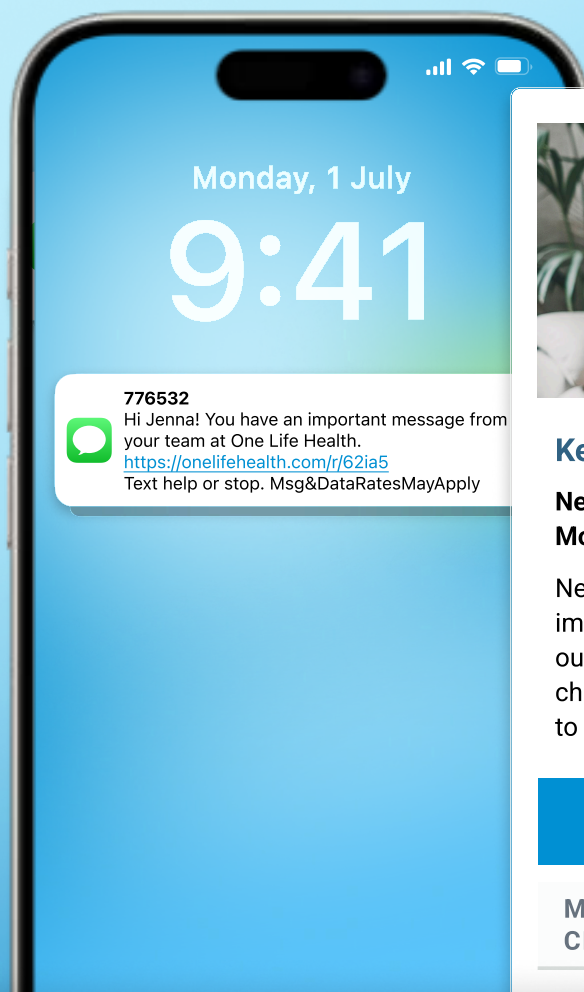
Monday, 1 July

9:41

776532
Hi Jenna! You have an important message from your team at One Life Health.
https://onelifehealth.com/r/62ia5
Text help or stop. Msg&DataRatesMayApply

Ke

Ne
Mo

Ne
im
ou
ch
to

M
C